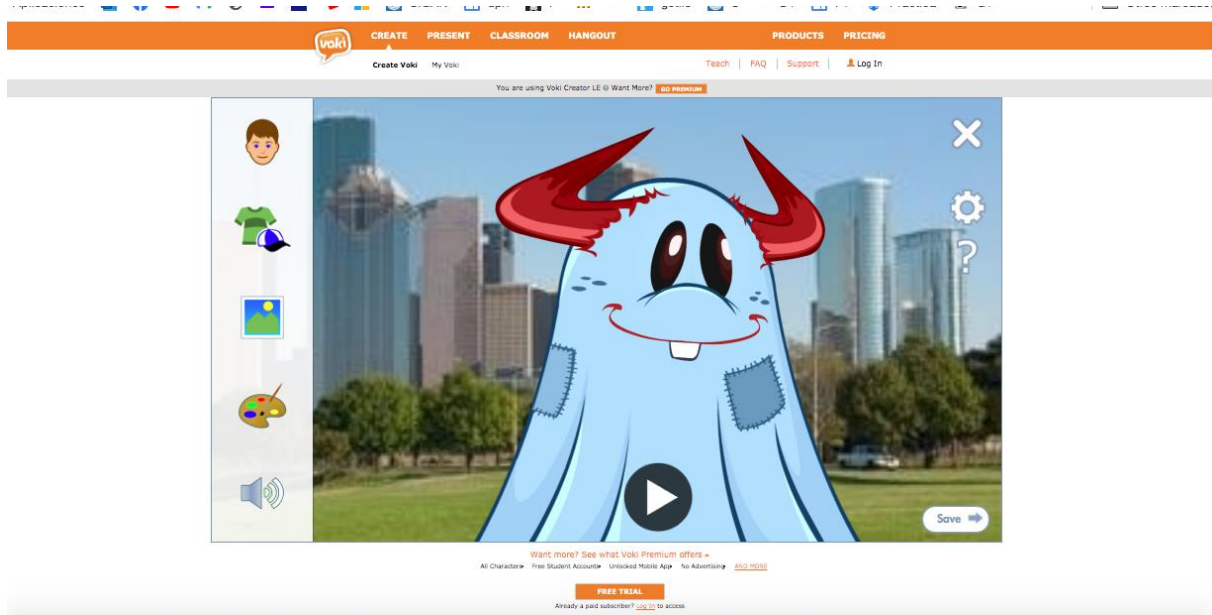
voki

CREATE PRESENT CLASSROOM HANGOUT PRODUCTS PRICING

Create Voki My Voki

Teach | FAQ | Support | Log In

You are using Voki Creator LE Want More? GO PREMIUM

Save

Want more? See what Voki Premium offers

All Characters Free Student Accounts Unlocked Mobile App No Advertising AND MORE

FREE TRIAL

Already a paid subscriber? Log In to access